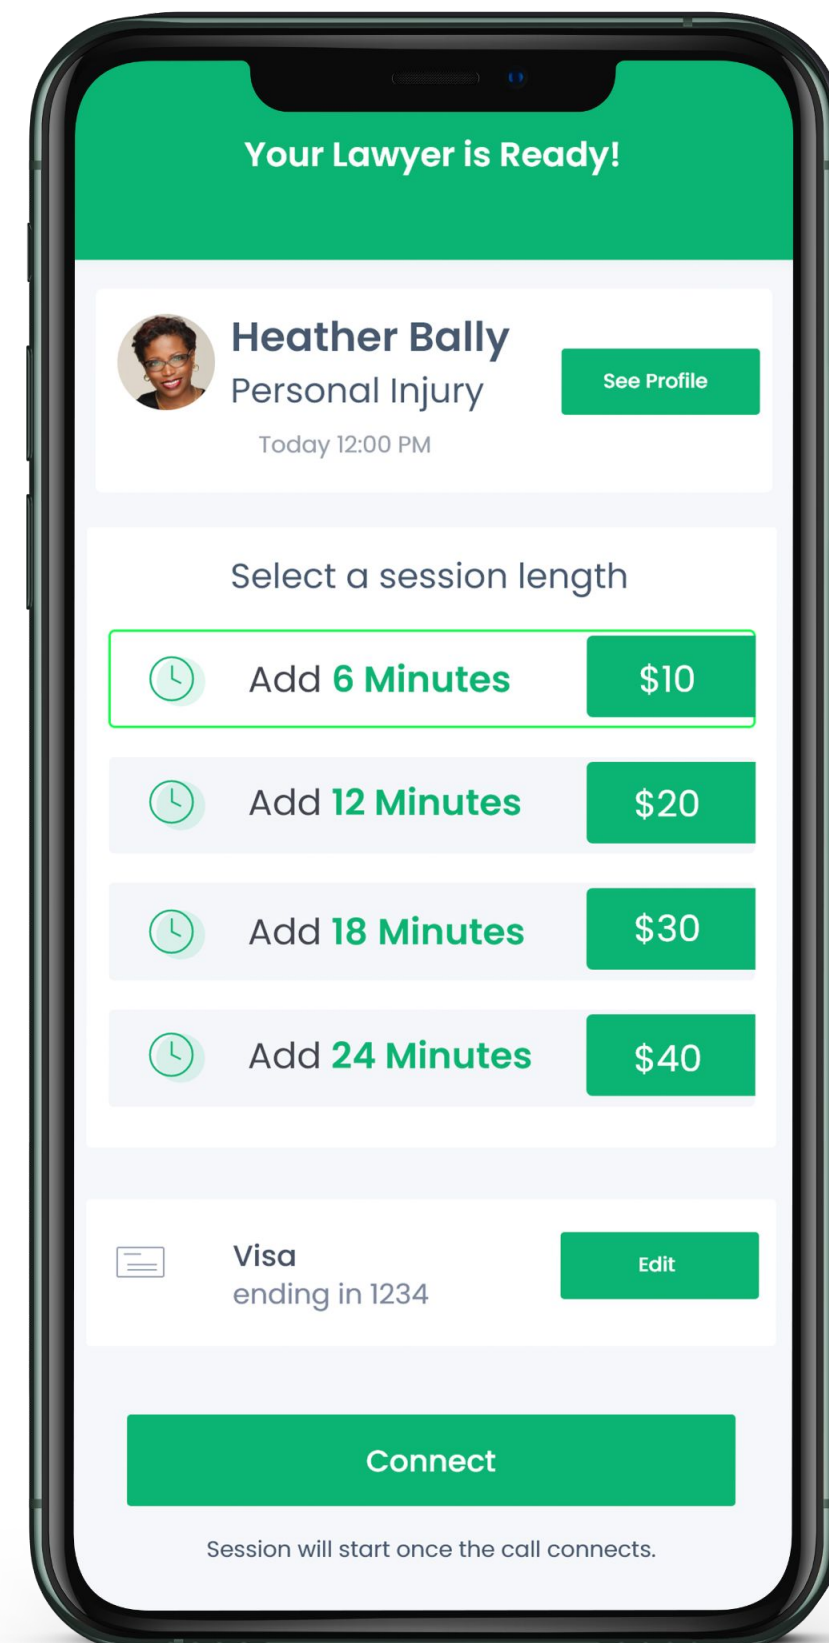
Your Lawyer is Ready!

Heather Bally
Personal Injury
Today 12:00 PM

See Profile

Select a session length

Add 6 Minutes $10

Add 12 Minutes $20

Add 18 Minutes $30

Add 24 Minutes $40

Visa
ending in 1234

Edit

Connect

Session will start once the call connects.